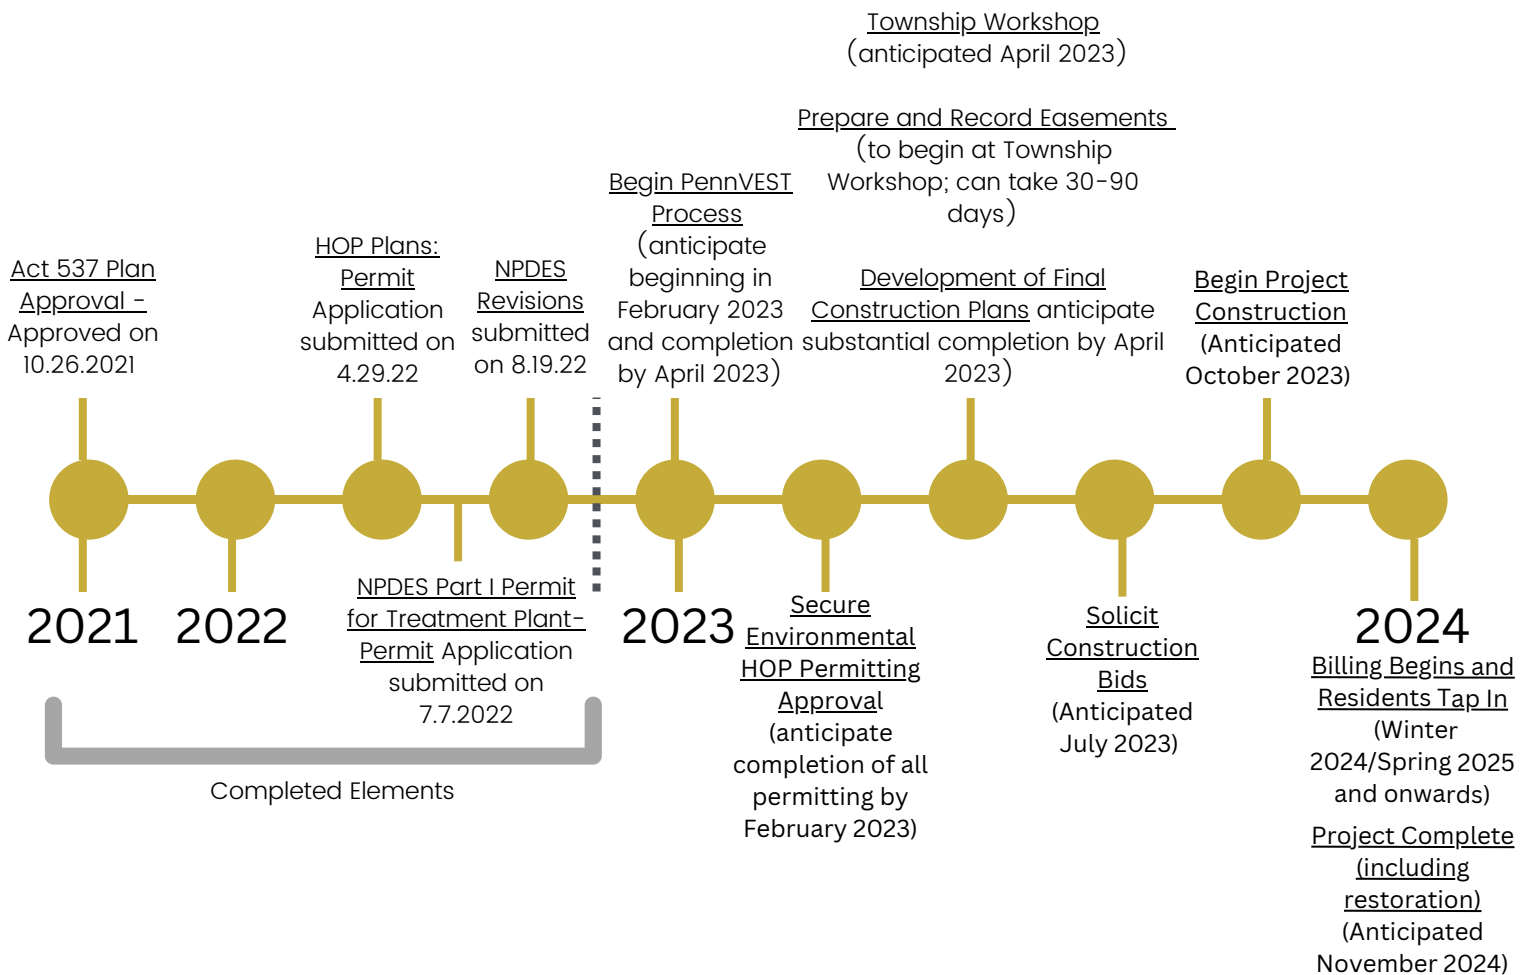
Township Workshop (anticipated April 2023)

Prepare and Record Easements (to begin at Township Workshop; can take 30-90 days)

Act 537 Plan Approval - Approved on 10.26.2021

HOP Plans: Permit Application submitted on 4.29.22

NPDES Revisions submitted on 8.19.22

Begin PennVEST Process (anticipate beginning in February 2023 and completion by April 2023)

Development of Final Construction Plans anticipate substantial completion by April 2023)

Begin Project Construction (Anticipated October 2023)

2021

2022

NPDES Part I Permit for Treatment Plant- Permit Application submitted on 7.7.2022

2023

Secure Environmental HOP Permitting Approval (anticipate completion of all permitting by February 2023)

Solicit Construction Bids (Anticipated July 2023)

2024

Billing Begins and Residents Tap In (Winter 2024/Spring 2025 and onwards)

Project Complete (including restoration) (Anticipated November 2024)

Completed Elements